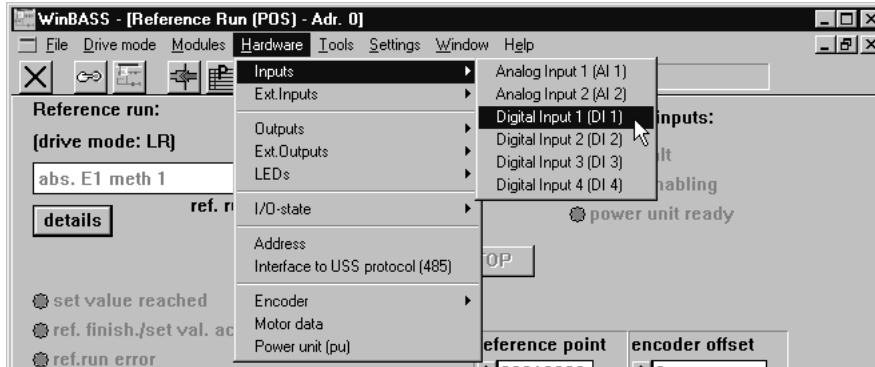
WinBASS - [Reference Run (POS) - Adr. 0]

File Drive mode Modules Hardware Tools Settings Window Help

Reference run:

(drive mode: LR)

abs. E1 meth 1

details

ref. r

Inputs
Ext.Inputs
Outputs
Ext.Outputs
LEDs
I/O-state
Address
Interface to USS protocol (485)
Encoder
Motor data
Power unit (pu)

Analog Input 1 (AI 1)
Analog Input 2 (AI 2)
Digital Input 1 (DI 1)
Digital Input 2 (DI 2)
Digital Input 3 (DI 3)
Digital Input 4 (DI 4)

inputs:

lt

abling

power unit ready

OP

set value reached

ref. finish./set val. ac

ref.run error

eference point

encoder offset